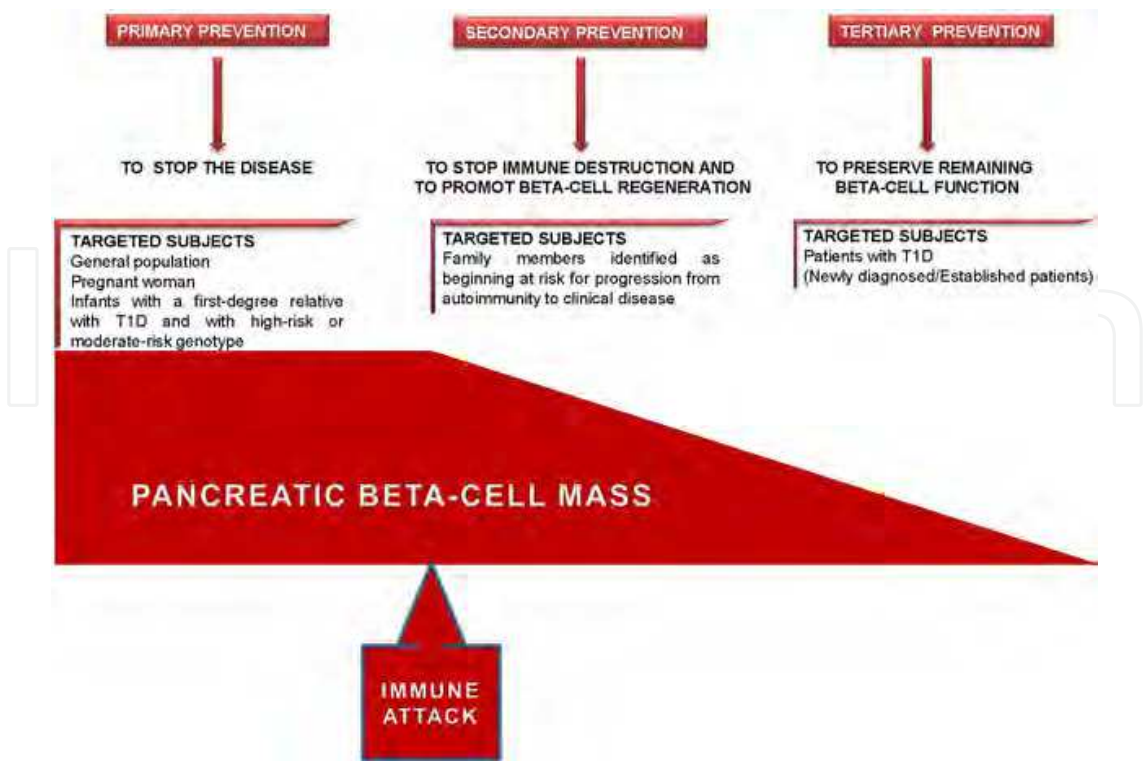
PRIMARY PREVENTION

TO STOP THE DISEASE

TARGETED SUBJECTS
General population
Pregnant woman
Infants with a first-degree relative with T1D and with high-risk or moderate-risk genotype

SECONDARY PREVENTION

TO STOP IMMUNE DESTRUCTION AND TO PROMOT BETA-CELL REGENERATION

TARGETED SUBJECTS
Family members identified as beginning at risk for progression from autoimmunity to clinical disease

TERTIARY PREVENTION

TO PRESERVE REMAINING BETA-CELL FUNCTION

TARGETED SUBJECTS
Patients with T1D
(Newly diagnosed/Established patients)

PANCREATIC BETA-CELL MASS

IMMUNE ATTACK